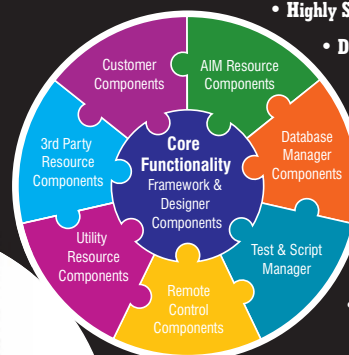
• Highly S

• D

Customer Components

AIM Resource Components

Database Manager Components

Test & Script Manager

Remote Control Components

Utility Resource Components

3rd Party Resource Components

Core Functionality Framework & Designer Components